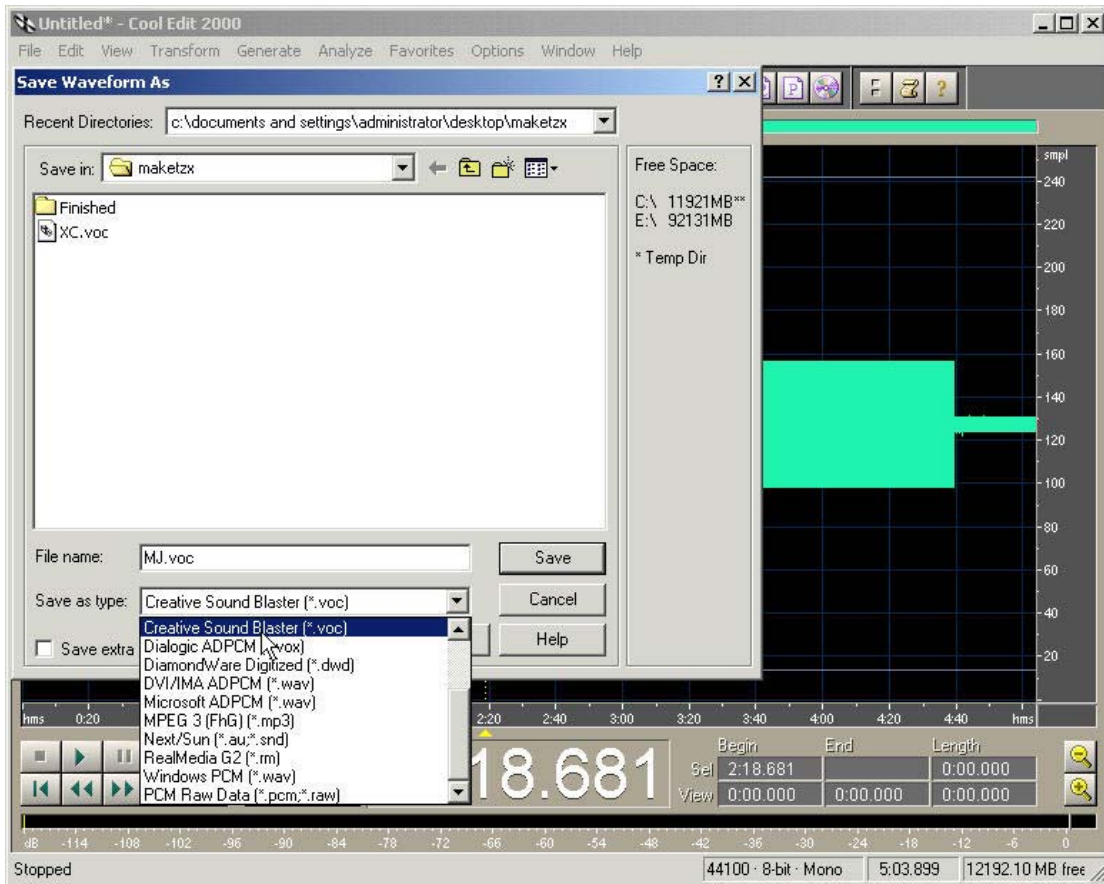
Untitled* - Cool Edit 2000
File Edit View Transform Generate Analyze Favorites Options Window Help

Save Waveform As
Recent Directories: c:\documents and settings\administrator\desktop\maketzx
Save in: maketzx
Finished
XC.voc
Free Space:
C:\ 11921MB**
E:\ 92131MB
* Temp Dir
File name: MJ.voc
Save
Save as type: Creative Sound Blaster (*.voc)
Cancel
Help
Save extra
Creative Sound Blaster (*.voc)
Dialogic ADPCM (*.vox)
DiamondWare Digitized (*.dwd)
DVI/IMA ADPCM (*.wav)
Microsoft ADPCM (*.wav)
MPEG 3 (FhG) (*.mp3)
Next/Sun (*.au;*.snd)
RealMedia G2 (*.rm)
Windows PCM (*.wav)
PCM Raw Data (*.pcm;*.raw)

smpl
240
220
200
180
160
140
120
100
80
60
40
20

hms 0:20 2:20 2:40 3:00 3:20 3:40 4:00 4:20 4:40 hms

18.681
Begin End Length
Sel 2:18.681 0:00.000
View 0:00.000 0:00.000 0:00.000

dB -114 -108 -102 -96 -90 -84 -78 -72 -66 -60 -54 -48 -42 -36 -30 -24 -18 -12 -6 0

Stopped
44100 · 8-bit · Mono 5:03.899 12192.10 MB free